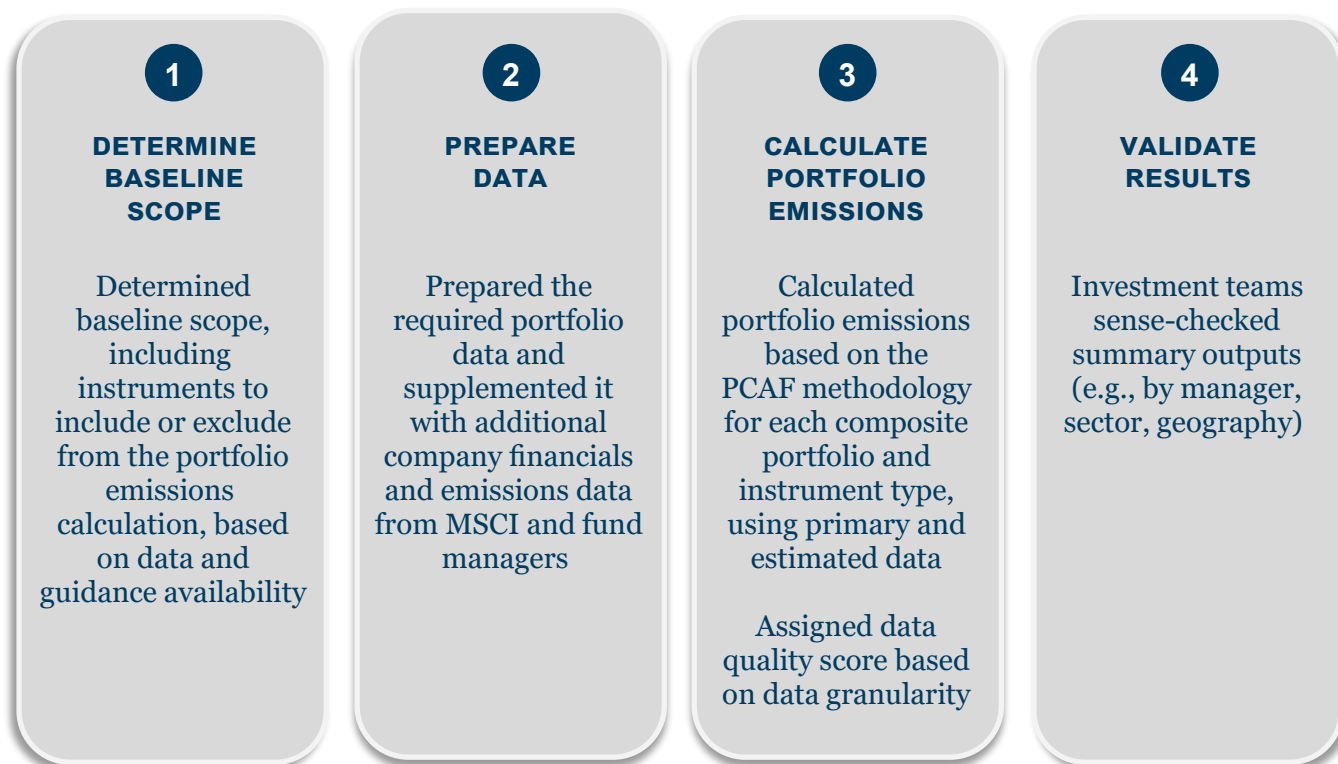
1

DETERMINE BASELINE SCOPE

Determined baseline scope, including instruments to include or exclude from the portfolio emissions calculation, based on data and guidance availability

2

PREPARE DATA

Prepared the required portfolio data and supplemented it with additional company financials and emissions data from MSCI and fund managers

3

CALCULATE PORTFOLIO EMISSIONS

Calculated portfolio emissions based on the PCAF methodology for each composite portfolio and instrument type, using primary and estimated data

Assigned data quality score based on data granularity

4

VALIDATE RESULTS

Investment teams sense-checked summary outputs (e.g., by manager, sector, geography)